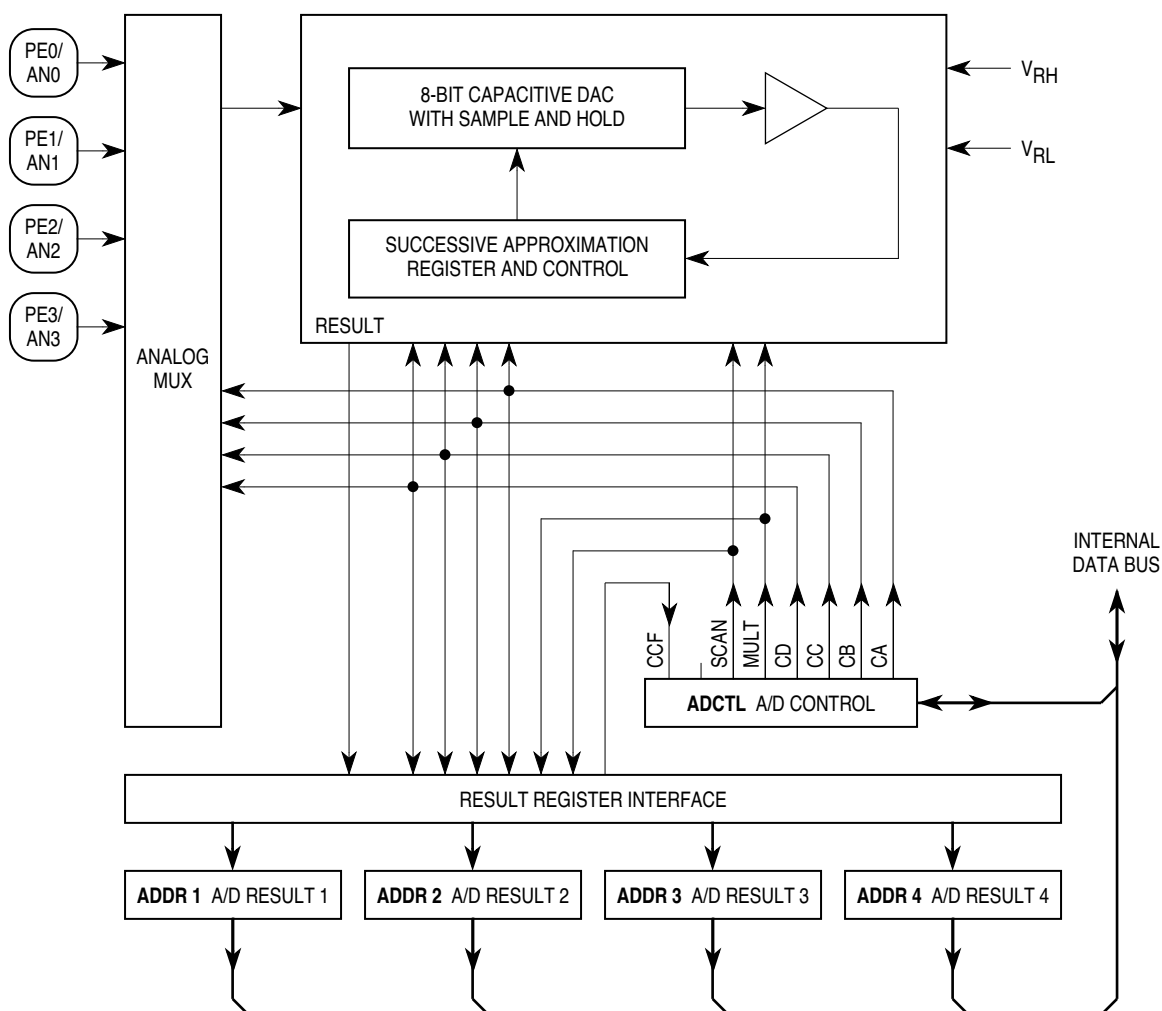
PE0/
AN0

PE1/
AN1

PE2/
AN2

PE3/
AN3

ANALOG
MUX

8-BIT CAPACITIVE DAC
WITH SAMPLE AND HOLD

$V_{RH}$

$V_{RL}$

SUCCESSIVE APPROXIMATION
REGISTER AND CONTROL

RESULT

INTERNAL
DATA BUS

CCF SCAN MULT CD CC CB CA

ADCTL A/D CONTROL

RESULT REGISTER INTERFACE

ADDR 1 A/D RESULT 1

ADDR 2 A/D RESULT 2

ADDR 3 A/D RESULT 3

ADDR 4 A/D RESULT 4